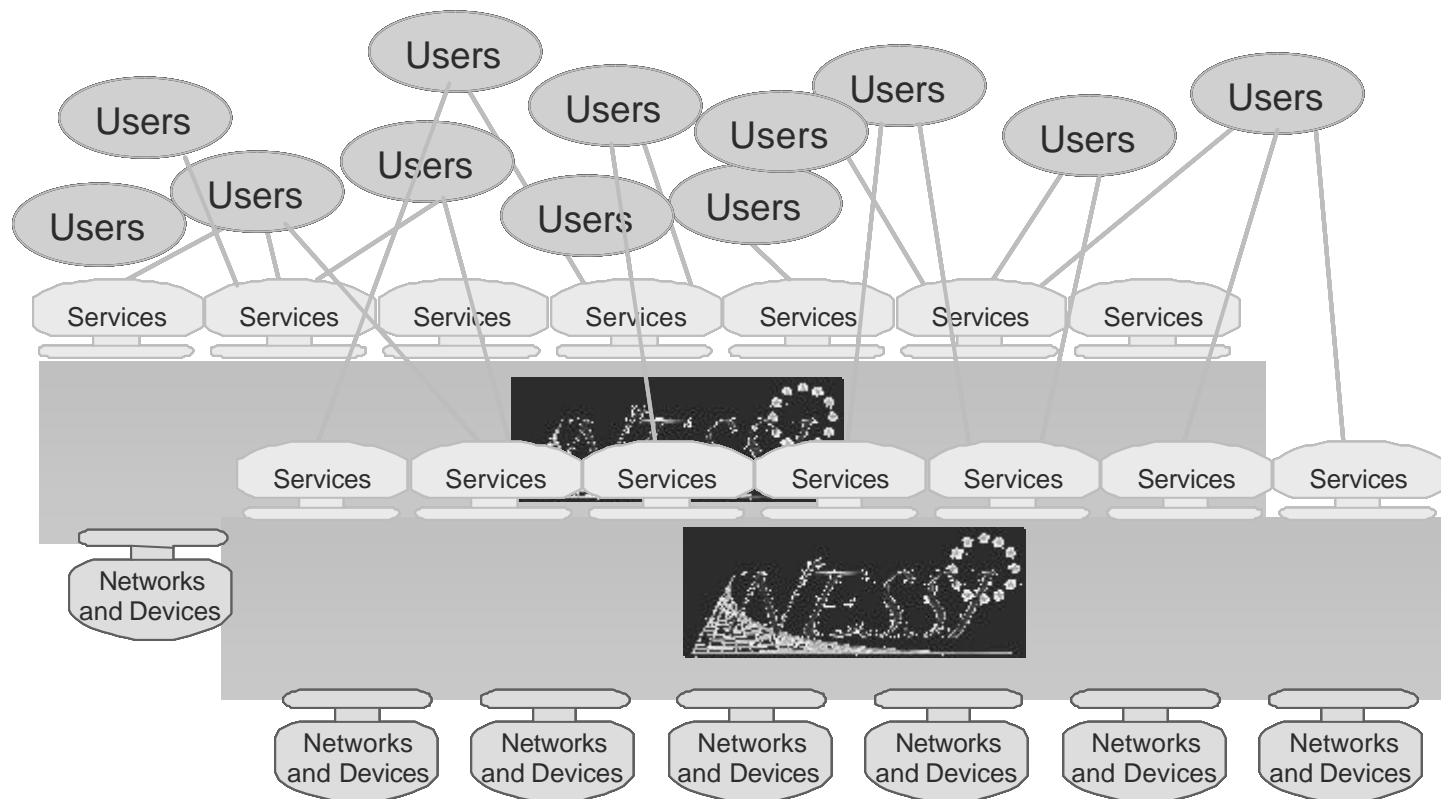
Users
Users
Users
Users
Users
Users
Users
Users
Users
Users
Users
Users

Services Services Services Services Services Services Services

NESSI

Services Services Services Services Services Services Services

Networks and Devices

NESSI

Networks and Devices
Networks and Devices
Networks and Devices
Networks and Devices
Networks and Devices
Networks and Devices